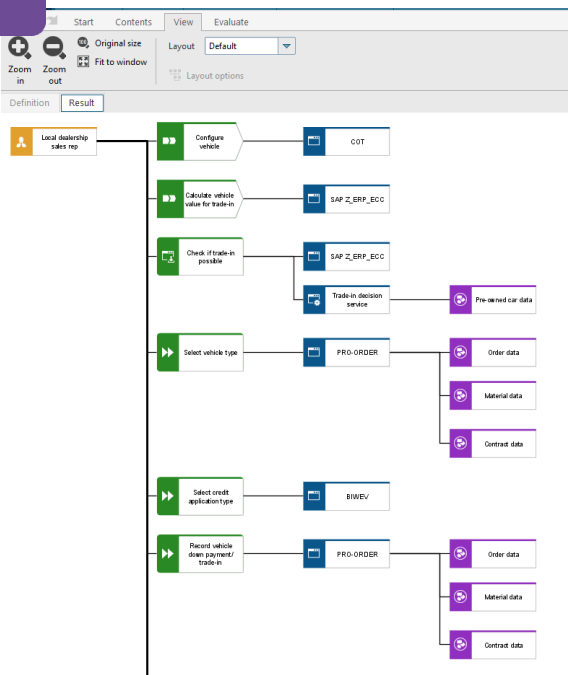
Start Contents View Evaluate

Zoom in
Zoom out
Original size
Fit to window
Layout Default
Layout options

Definition Result

Local dealership sales rep

Configure vehicle
COT

Calculate vehicle value for trade-in
SAP Z_ERP_ECC

Check if trade-in possible
SAP Z_ERP_ECC
Trade-in decision service
Pre-owned car data

Select vehicle type
PRO-ORDER
Order data
Material data
Contract data

Select credit application type
BIWEV

Record vehicle down payment/ trade-in
PRO-ORDER
Order data
Material data
Contract data